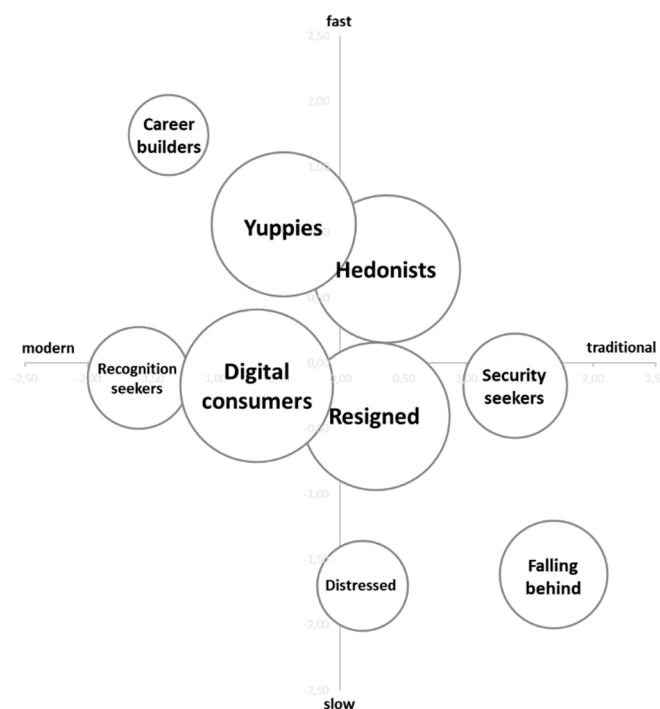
fast

2,50

2,00

Career builders

1,50

Yuppies

Hedonists

0,50

modern

Recognition seekers

Digital consumers

traditional

-2,50

-2,00

-1,00

0,0

0,00

0,50

1,00

2,00

2,5

Security seekers

Resigned

-0,50

-1,00

-1,50

Distressed

Falling behind

-2,00

-2,50

slow